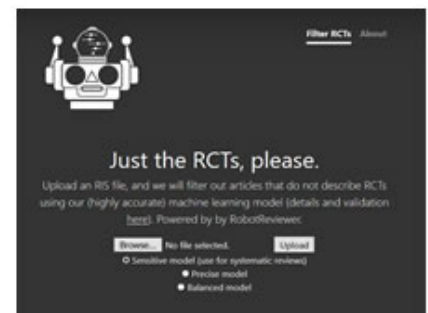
Filter RCTs About

Just the RCTs, please.

Upload an RIS file, and we will filter out articles that do not describe RCTs using our (highly accurate) machine learning model (details and validation here). Powered by by RobotReviewer.

Browse... No file selected. Upload

Sensitive model (use for systematic reviews)

Precise model

Balanced model